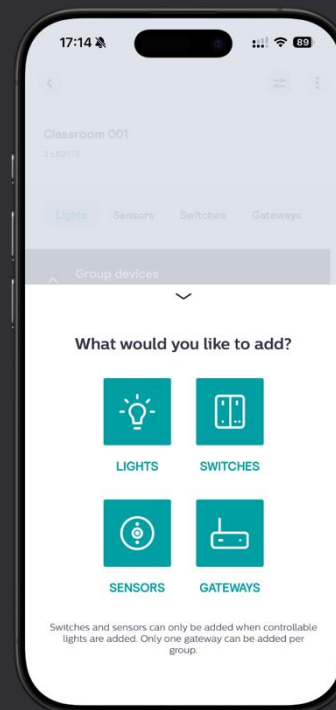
17:14

89

Classroom 001

3 LIGHTS

Lights Sensors Switches Gateways

Group devices

What would you like to add?

LIGHTS

SWITCHES

SENSORS

GATEWAYS

Switches and sensors can only be added when controllable lights are added. Only one gateway can be added per group.